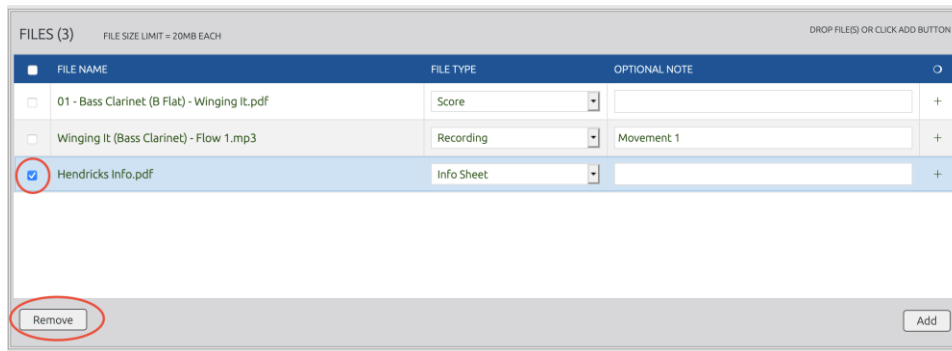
FILES (3) FILE SIZE LIMIT = 20MB EACH

DROP FILE(S) OR CLICK ADD BUTTON

| | FILE NAME | FILE TYPE | OPTIONAL NOTE | |
|---|---|---|---|---|
| | 01 - Bass Clarinet (B Flat) - Winging It.pdf | Score | | + |
| | Winging It (Bass Clarinet) - Flow 1.mp3 | Recording | Movement 1 | + |
| | Hendricks Info.pdf | Info Sheet | | + |

Remove

Add